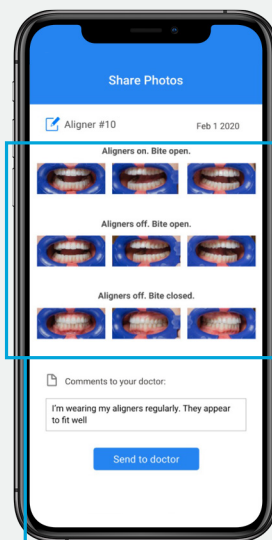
Share Photos

Aligner #10

Feb 1 2020

Aligners on. Bite open.

Aligners off. Bite open.

Aligners off. Bite closed.

Comments to your doctor:

I'm wearing my aligners regularly. They appear to fit well

Send to doctor